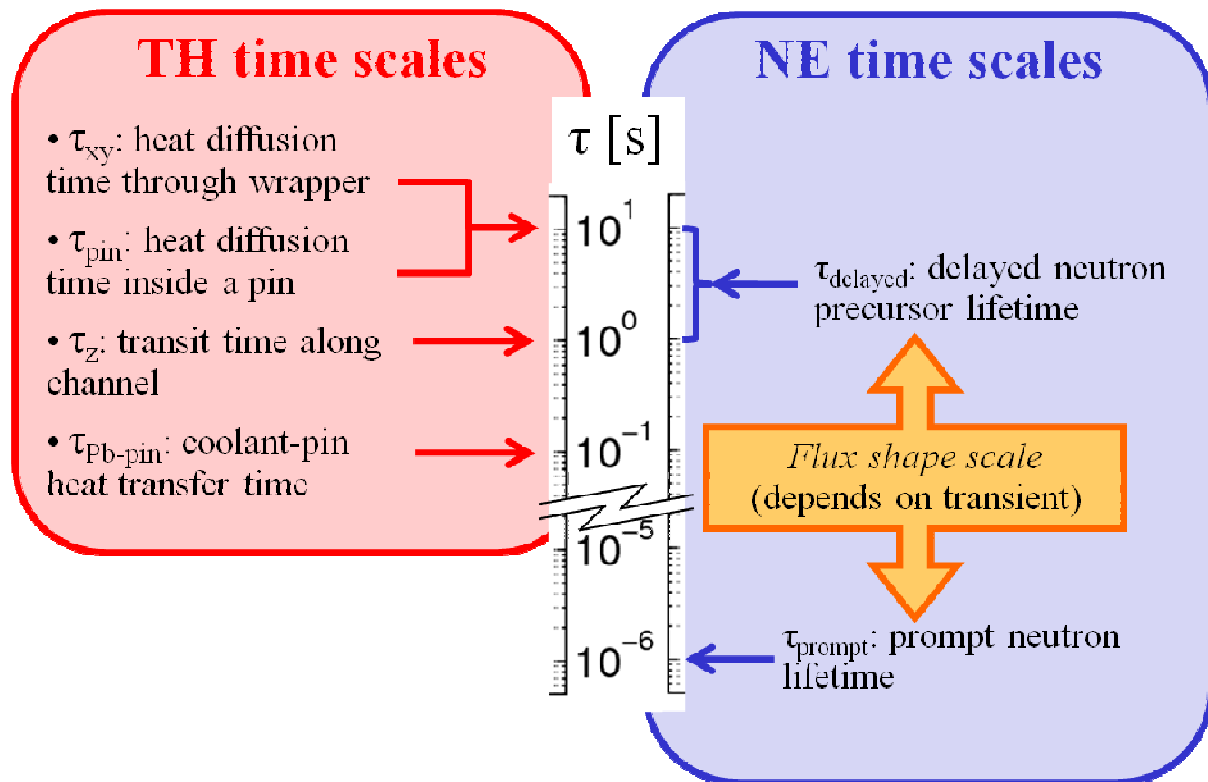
TH time scales

NE time scales

$\tau$ [s]

• $\tau_{xy}$: heat diffusion time through wrapper

• $\tau_{pin}$: heat diffusion time inside a pin

• $\tau_{z}$: transit time along channel

• $\tau_{Pb-pin}$: coolant-pin heat transfer time

$10^{1}$

$10^{0}$

$10^{-1}$

$10^{-5}$

$10^{-6}$

$\tau_{delayed}$: delayed neutron precursor lifetime

Flux shape scale (depends on transient)

$\tau_{prompt}$: prompt neutron lifetime